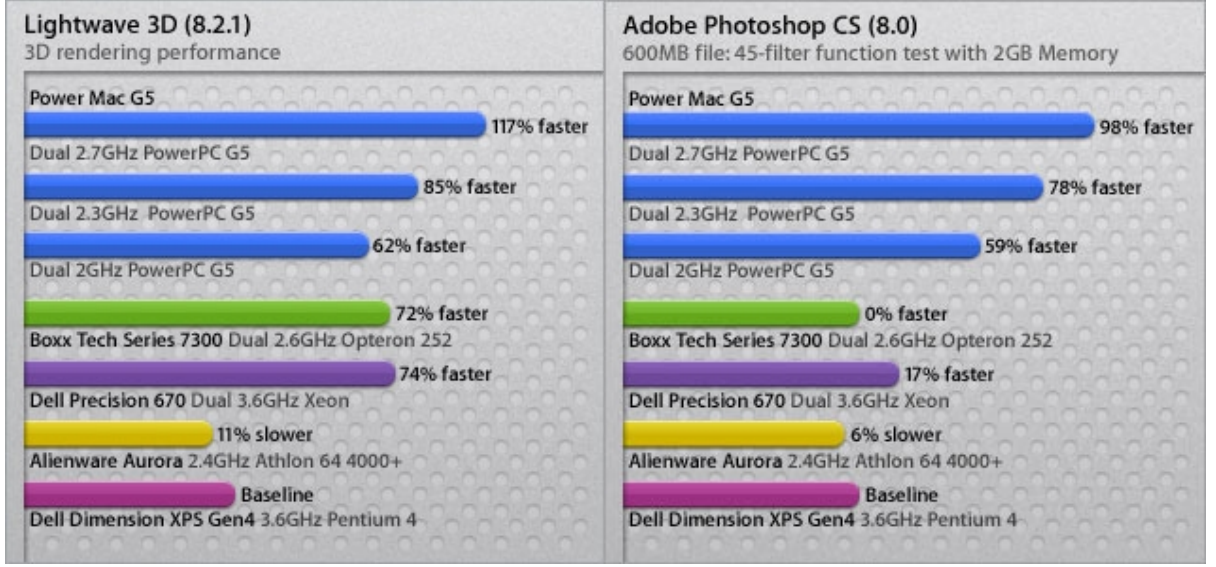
Lightwave 3D (8.2.1)
3D rendering performance

Power Mac G5
117% faster
Dual 2.7GHz PowerPC G5
85% faster
Dual 2.3GHz PowerPC G5
62% faster
Dual 2GHz PowerPC G5
72% faster
Boxx Tech Series 7300 Dual 2.6GHz Opteron 252
74% faster
Dell Precision 670 Dual 3.6GHz Xeon
11% slower
Alienware Aurora 2.4GHz Athlon 64 4000+
Baseline
Dell Dimension XPS Gen4 3.6GHz Pentium 4

Adobe Photoshop CS (8.0)
600MB file: 45-filter function test with 2GB Memory

Power Mac G5
98% faster
Dual 2.7GHz PowerPC G5
78% faster
Dual 2.3GHz PowerPC G5
59% faster
Dual 2GHz PowerPC G5
0% faster
Boxx Tech Series 7300 Dual 2.6GHz Opteron 252
17% faster
Dell Precision 670 Dual 3.6GHz Xeon
6% slower
Alienware Aurora 2.4GHz Athlon 64 4000+
Baseline
Dell Dimension XPS Gen4 3.6GHz Pentium 4